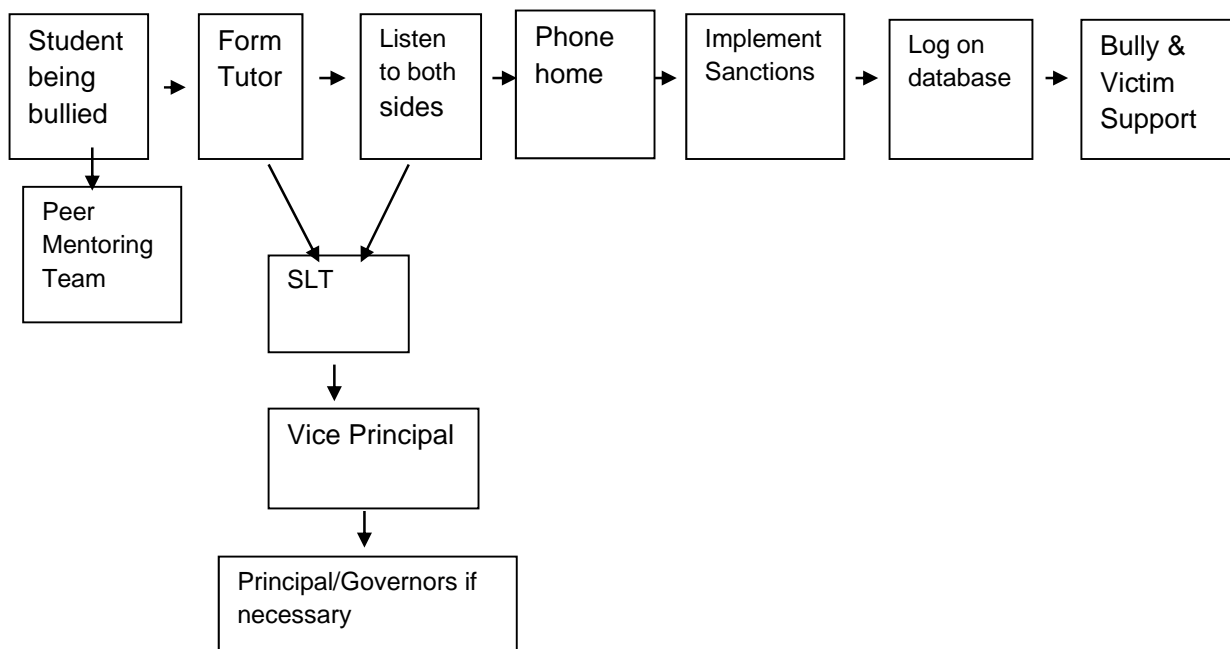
Student being bullied

Form Tutor

Listen to both sides

Phone home

Implement Sanctions

Log on database

Bully & Victim Support

Peer Mentoring Team

SLT

Vice Principal

Principal/Governors if necessary